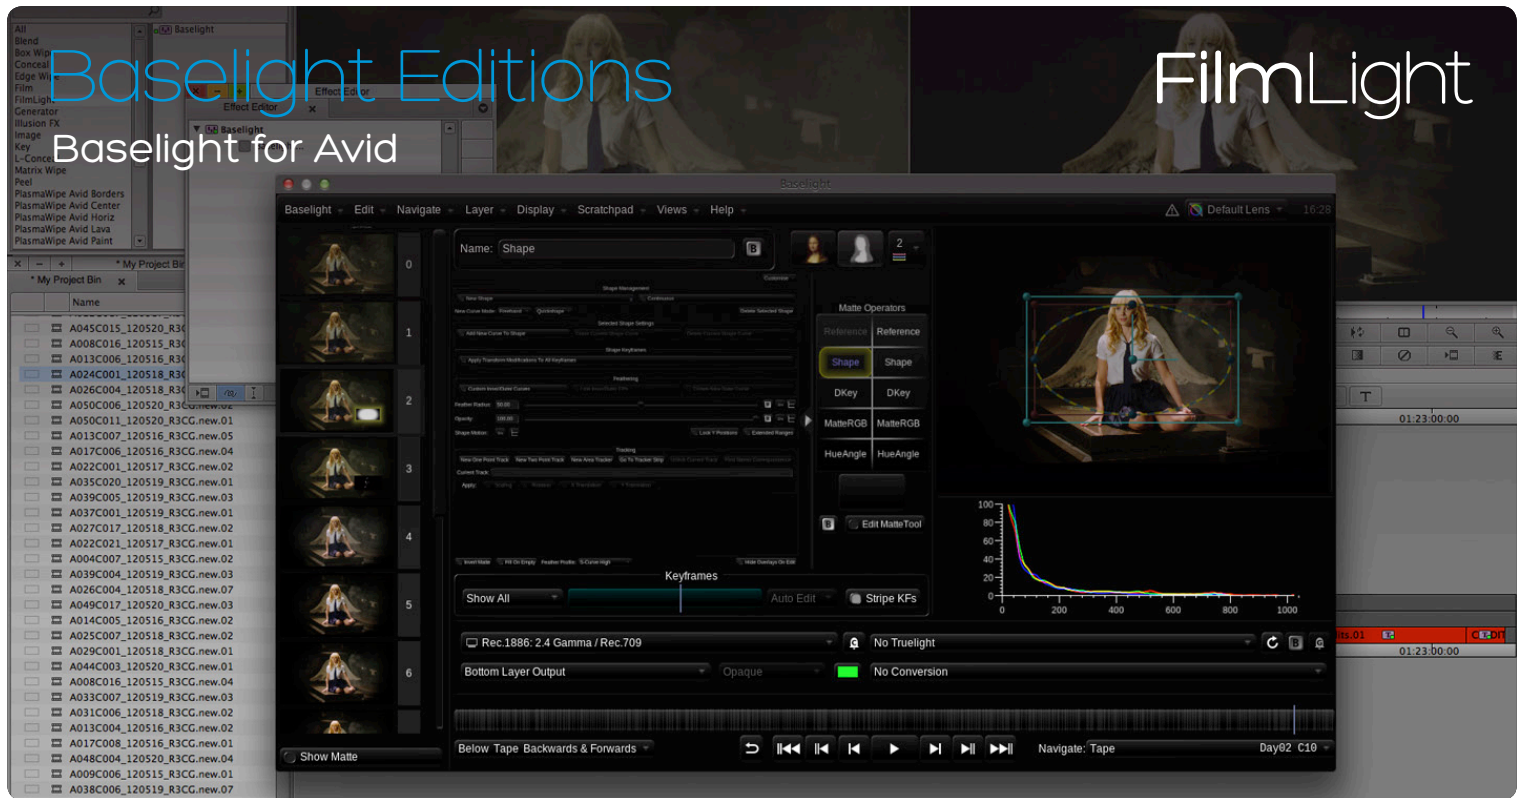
Baselight Editions

Baselight for Avid

FilmLight

All
Blend
Box Wipe
Conceal
Edge Wipe
Film
FilmLight
Generator
Illusion FX
Image
Key
L-Conceal
Matrix Wipe
Peel
PlasmaWipe Avid Borders
PlasmaWipe Avid Center
PlasmaWipe Avid Horiz
PlasmaWipe Avid Lava
PlasmaWipe Avid Paint

Baselight
Effect Editor
Effect Editor
Baselight

* My Project Bin
* My Project Bin
Name
A045C015_120520_R3C
A008C016_120515_R3C
A013C006_120516_R3C
A024C001_120518_R3C
A026C004_120518_R3C
A050C006_120520_R3CG.new.02
A050C011_120520_R3CG.new.01
A013C007_120516_R3CG.new.05
A017C006_120516_R3CG.new.04
A022C001_120517_R3CG.new.02
A035C020_120519_R3CG.new.01
A039C005_120519_R3CG.new.03
A037C001_120519_R3CG.new.01
A027C017_120518_R3CG.new.02
A022C021_120517_R3CG.new.01
A004C007_120515_R3CG.new.02
A039C004_120519_R3CG.new.03
A026C004_120518_R3CG.new.07
A049C017_120520_R3CG.new.03
A014C005_120516_R3CG.new.02
A025C007_120518_R3CG.new.02
A029C001_120518_R3CG.new.01
A044C003_120520_R3CG.new.01
A008C016_120515_R3CG.new.04
A033C007_120519_R3CG.new.03
A031C006_120518_R3CG.new.02
A013C006_120516_R3CG.new.02
A017C008_120516_R3CG.new.01
A048C004_120520_R3CG.new.04
A009C006_120515_R3CG.new.01
A038C006_120519_R3CG.new.07

Baselight
Baselight Edit Navigate Layer Display Scratchpad Views Help
Default Lens 16:28
0 1 2 3 4 5 6
Name: Shape
2
Matte Operators
Reference Reference
Shape Shape
DKey DKey
MatteRGB MatteRGB
HueAngle HueAngle
Edit MatteTool
Keyframes
Show All Auto Edit Stripe KFs
100 80 60 40 20 0
0 200 400 600 800 1000
Rec.1886: 2.4 Gamma / Rec.709
No Truelight
Bottom Layer Output Opaque
No Conversion
Show Matte
Below Tape Backwards & Forwards
Navigate: Tape
Day02 C10
01:23:00:00
01:23:00:00